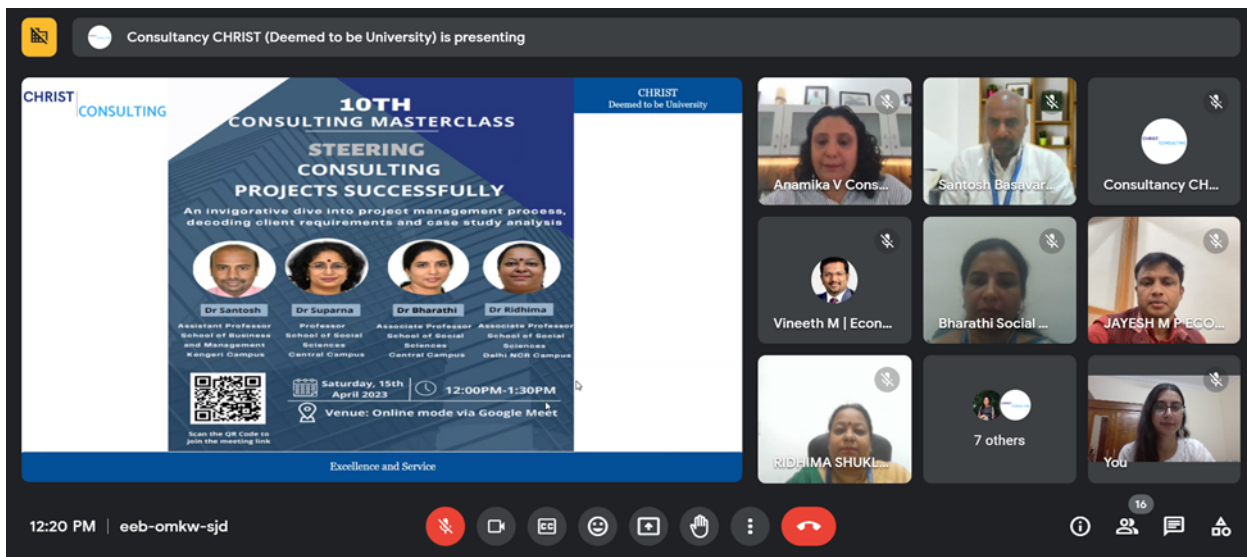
Consultancy CHRIST (Deemed to be University) is presenting

CHRIST CONSULTING

CHRIST
Deemed to be University

10TH
CONSULTING MASTERCLASS

STEERING
CONSULTING
PROJECTS SUCCESSFULLY

An invigorative dive into project management process, decoding client requirements and case study analysis

Dr Santosh
Assistant Professor
School of Business and Management
Kengeri Campus

Dr Suparna
Professor
School of Social Sciences
Central Campus

Dr Bharathi
Associate Professor
School of Social Sciences
Central Campus

Dr Ridhima
Associate Professor
School of Social Sciences
Delhi NCR Campus

Scan the QR Code to join the meeting link

Saturday, 15th April 2023

12:00PM-1:30PM

Venue: Online mode via Google Meet

Excellence and Service

Anamika V Cons...

Santosh Basavar...

Consultancy CH...

Vineeth M | Econ...

Bharathi Social ...

JAYESH M P ECO...

RIDHIMA SHUKL...

7 others

You

12:20 PM | eeb-omkw-sjd

16